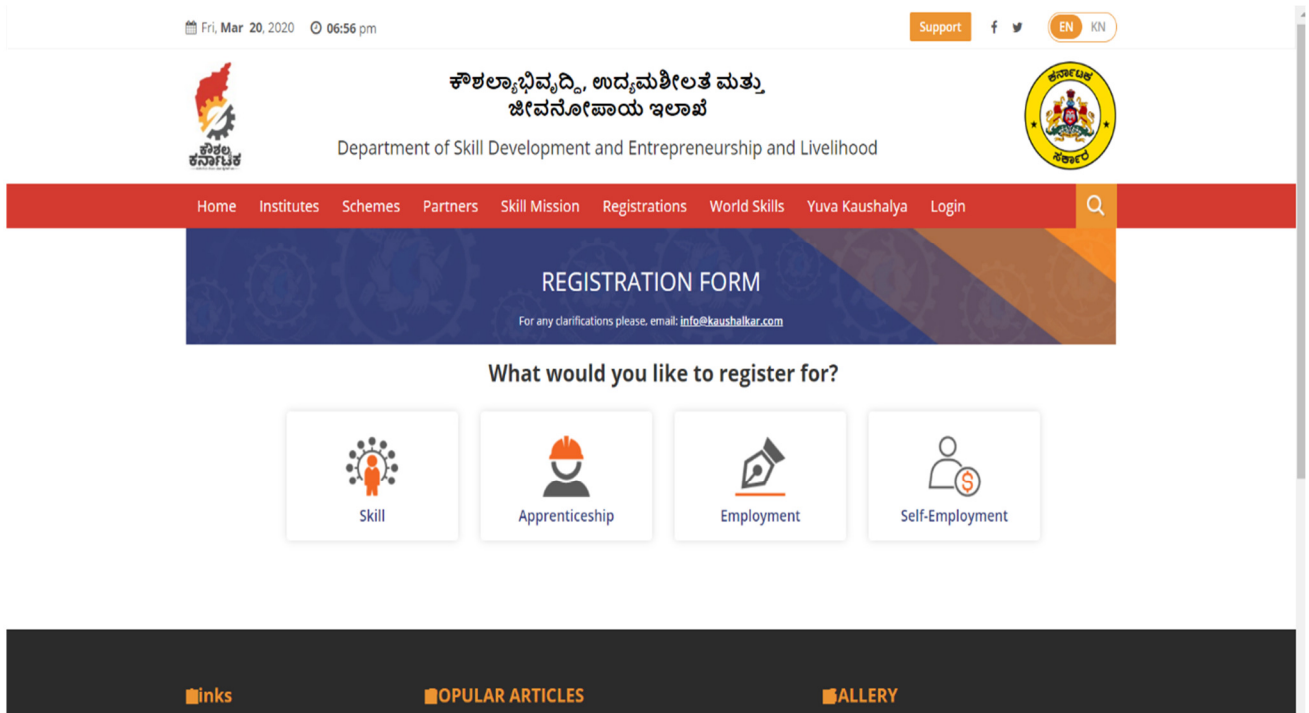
Fri, Mar 20, 2020 06:56 pm

Support

EN KN

ಕೌಶಲ್ಯಾಭಿವೃದ್ಧಿ, ಉದ್ಯಮಶೀಲತೆ ಮತ್ತು ಜೀವನೋಪಾಯ ಇಲಾಖೆ

Department of Skill Development and Entrepreneurship and Livelihood

ಕೌಶಲ್ಯ ಕರ್ನಾಟಕ

ಕರ್ನಾಟಕ ಸರ್ಕಾರ

Home Institutes Schemes Partners Skill Mission Registrations World Skills Yuva Kaushalya Login

REGISTRATION FORM

For any clarifications please, email: info@kaushalkar.com

What would you like to register for?

Skill

Apprenticeship

Employment

Self-Employment

inks

OPULAR ARTICLES

ALLERY